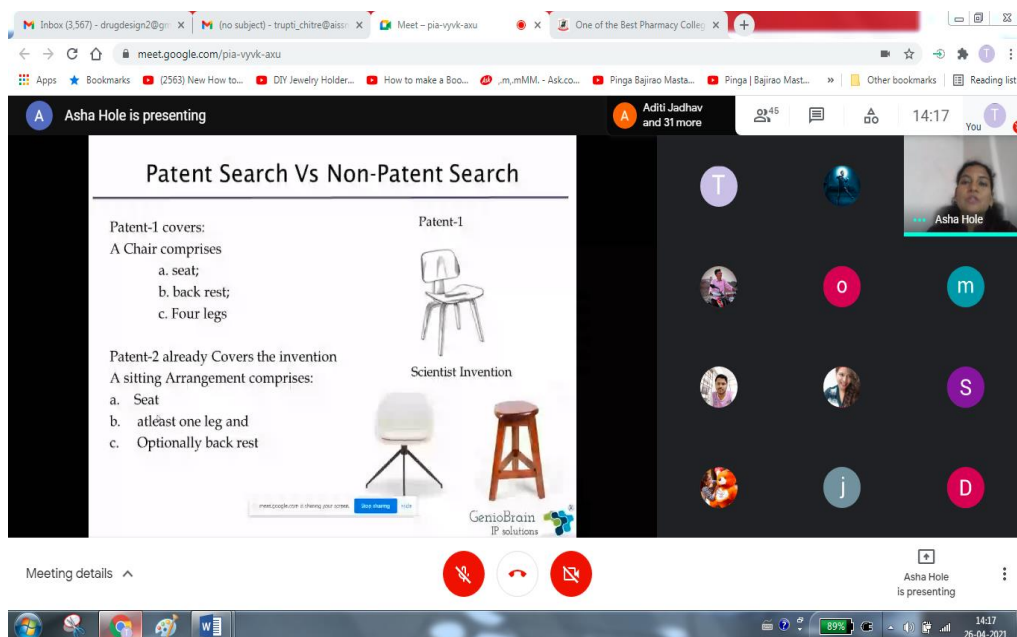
Inbox (3,567) - drugdesign2@gm × (no subject) - trupti_chitre@aiss × Meet – pia-vyvk-axu × One of the Best Pharmacy Colleg ×

meet.google.com/pia-vyvk-axu

Apps Bookmarks (2563) New How to... DIY Jewelry Holder... How to make a Boo... ,,m,mMM. - Ask.co... Pinga Bajirao Masta... Pinga | Bajirao Mast... » Other bookmarks Reading list

A Asha Hole is presenting

Aditi Jadhav and 31 more

45

14:17

You

Patent Search Vs Non-Patent Search

Patent-1 covers:
A Chair comprises
a. seat;
b. back rest;
c. Four legs

Patent-1

Patent-2 already Covers the invention
A sitting Arrangement comprises:
a. Seat
b. atleast one leg and
c. Optionally back rest

Scientist Invention

meet.google.com is sharing your screen. Stop sharing Hide

GenioBrain IP solutions

T

Asha Hole

o

m

S

j

D

Meeting details ^

Asha Hole is presenting

89%

14:17
26-04-2021